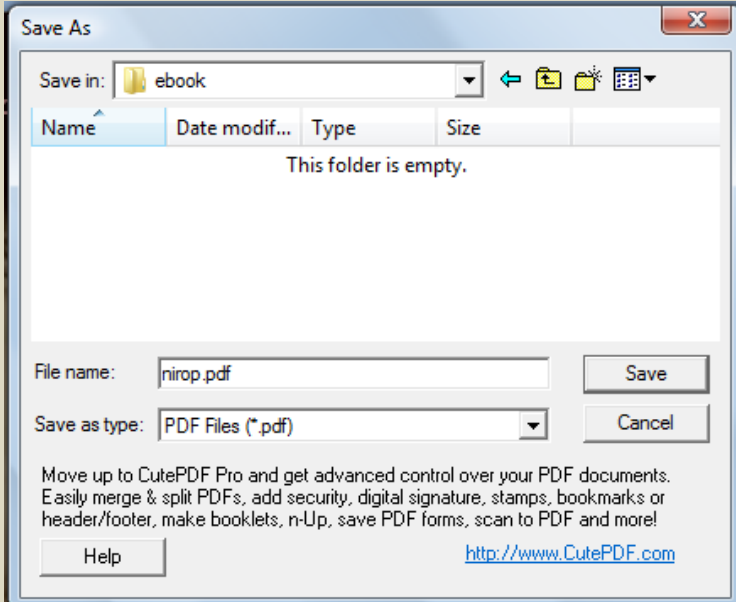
Save As

X

Save in: ebook

| Name | Date modif... | Type | Size |
|---|---|---|---|

This folder is empty.

File name: nirop.pdf

Save

Save as type: PDF Files (*.pdf)

Cancel

Move up to CutePDF Pro and get advanced control over your PDF documents. Easily merge & split PDFs, add security, digital signature, stamps, bookmarks or header/footer, make booklets, n-Up, save PDF forms, scan to PDF and more!

Help

http://www.CutePDF.com